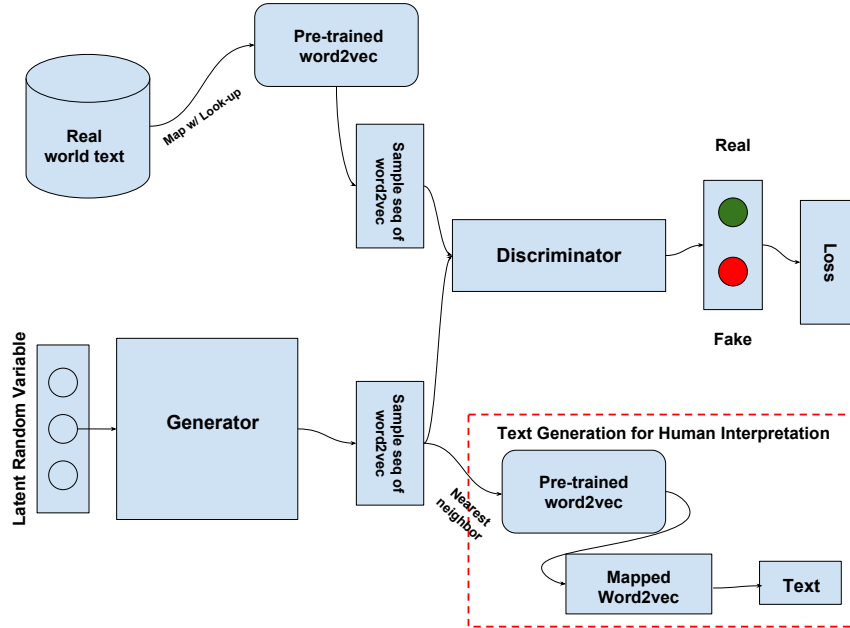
Pre-trained word2vec

Real world text

Map w/ Look-up

Sample seq of word2vec

Real

Discriminator

Loss

Fake

Latent Random Variable

Generator

Sample seq of word2vec

Text Generation for Human Interpretation

Nearest neighbor

Pre-trained word2vec

Mapped Word2vec

Text